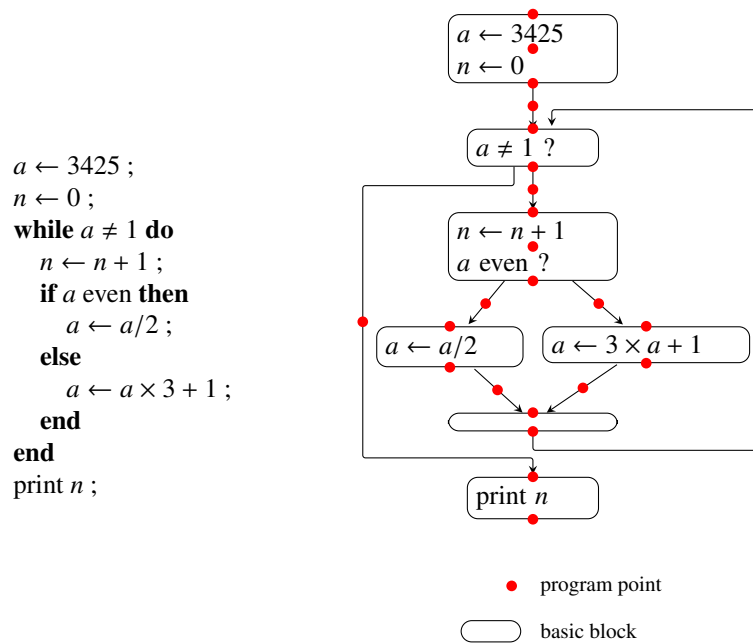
$a \leftarrow 3425$ ;
$n \leftarrow 0$ ;
**while** $a \neq 1$ **do**
$n \leftarrow n + 1$ ;
**if** $a$ even **then**
$a \leftarrow a/2$ ;
**else**
$a \leftarrow a \times 3 + 1$ ;
**end**
**end**
print $n$ ;

$a \leftarrow 3425$
$n \leftarrow 0$

$a \neq 1$ ?

$n \leftarrow n + 1$
$a$ even ?

$a \leftarrow a/2$

$a \leftarrow 3 \times a + 1$

print $n$

program point

basic block